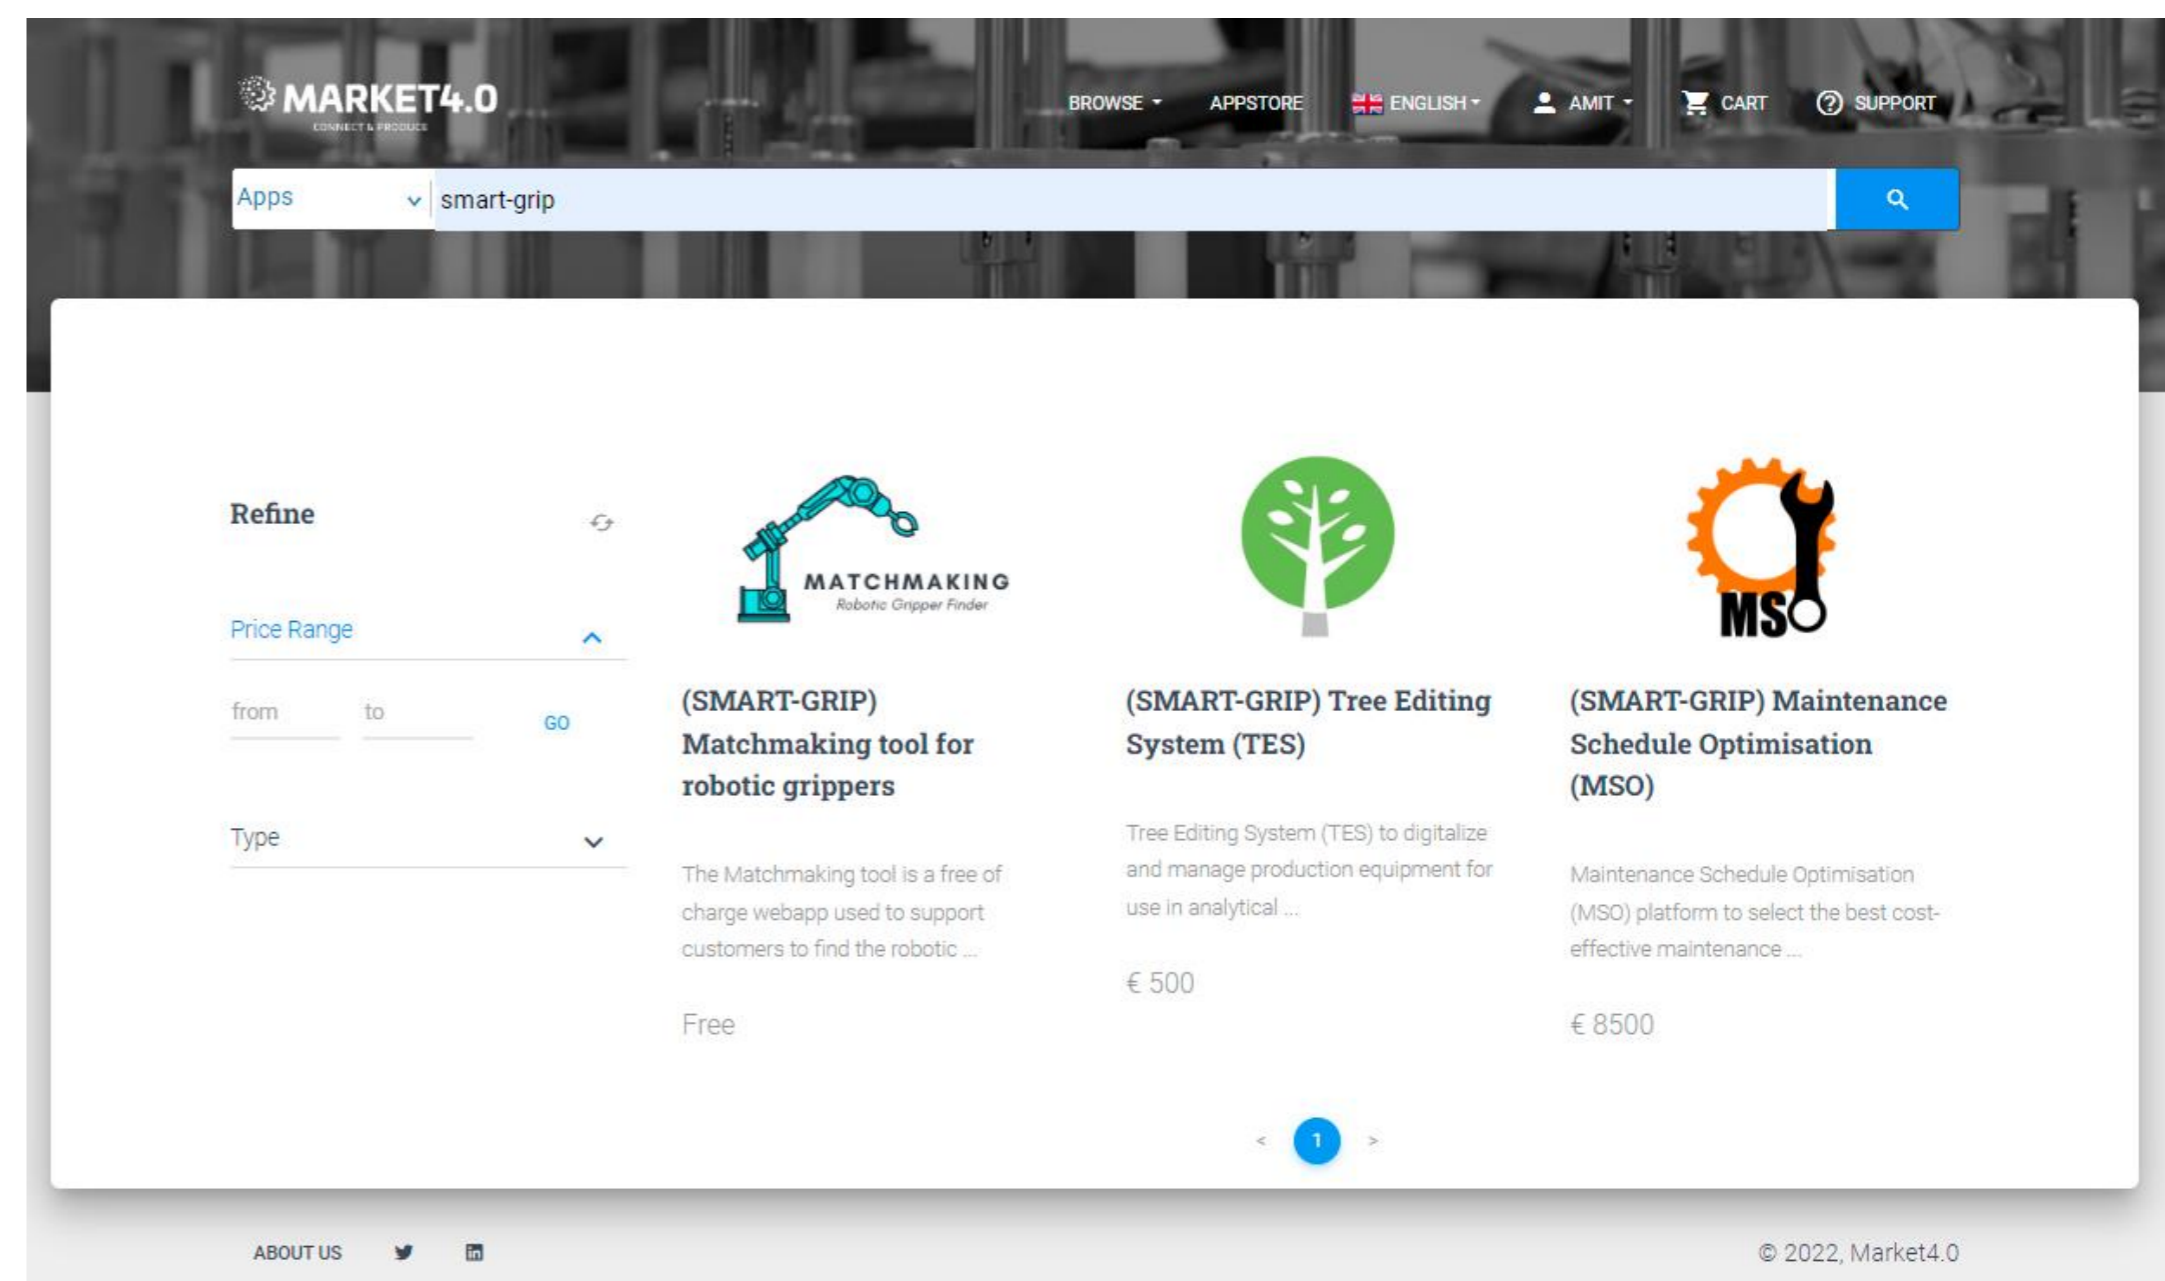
MARKET4.0
CONNECT & PRODUCE

BROWSE APPSTORE ENGLISH AMIT CART SUPPORT

Apps smart-grip

Refine

Price Range

from to GO

Type

MATCHMAKING
Robotic Gripper Finder

(SMART-GRIP) Matchmaking tool for robotic grippers

The Matchmaking tool is a free of charge webapp used to support customers to find the robotic ...

Free

(SMART-GRIP) Tree Editing System (TES)

Tree Editing System (TES) to digitalize and manage production equipment for use in analytical ...

€ 500

MSO

(SMART-GRIP) Maintenance Schedule Optimisation (MSO)

Maintenance Schedule Optimisation (MSO) platform to select the best cost-effective maintenance ...

€ 8500

< 1 >

ABOUT US

© 2022, Market4.0